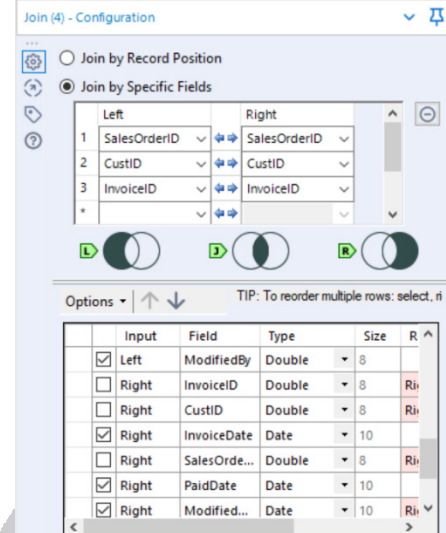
Join (4) - Configuration

Join by Record Position

Join by Specific Fields

| | Left | | Right |
|---|---|---|---|
| 1 | SalesOrderID | | SalesOrderID |
| 2 | CustID | | CustID |
| 3 | InvoiceID | | InvoiceID |
| * | | | |

L J R

Options

TIP: To reorder multiple rows: select, ri

| | Input | Field | Type | Size | R |
|---|---|---|---|---|---|
| ☑ | Left | ModifiedBy | Double | 8 | |
| ☐ | Right | InvoiceID | Double | 8 | Ri |
| ☐ | Right | CustID | Double | 8 | Ri |
| ☑ | Right | InvoiceDate | Date | 10 | |
| ☐ | Right | SalesOrde... | Double | 8 | Ri |
| ☑ | Right | PaidDate | Date | 10 | |
| ☑ | Right | Modified... | Date | 10 | Ri |